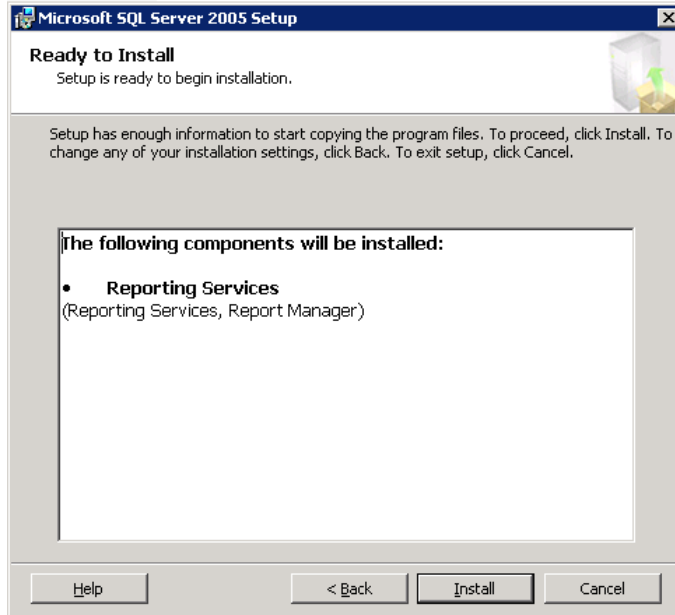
Microsoft SQL Server 2005 Setup

Ready to Install
Setup is ready to begin installation.

Setup has enough information to start copying the program files. To proceed, click Install. To change any of your installation settings, click Back. To exit setup, click Cancel.

The following components will be installed:

• Reporting Services
(Reporting Services, Report Manager)

Help

< Back

Install

Cancel